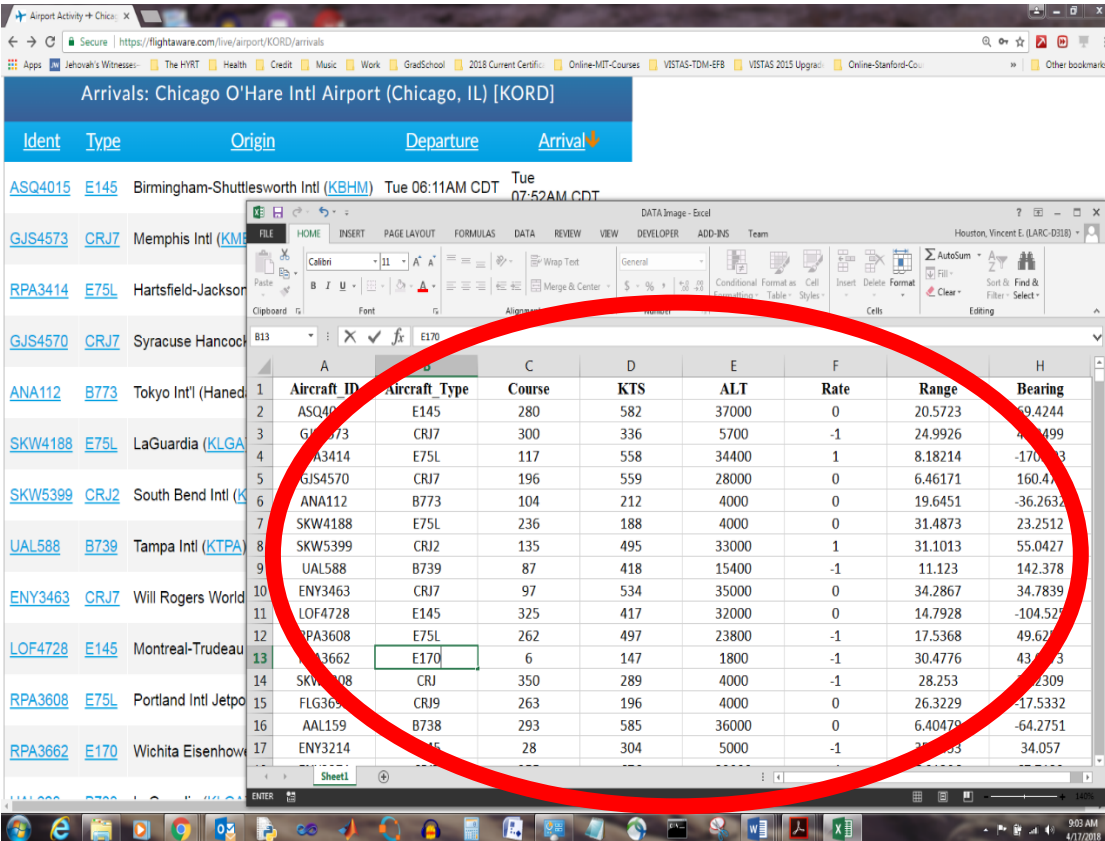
Airport Activity ✈ Chica ×

← → C  Secure | https://flightaware.com/live/airport/KORD/arrivals

Apps  Jehovah's Witnesses  The HYRT  Health  Credit  Music  Work  GradSchool  2018 Current Certific  Online-MIT-Courses  VISTAS-TDM-EFB  VISTAS 2015 Upgrad  Online-Stanford-Cou  »  Other bookmarks

Arrivals: Chicago O'Hare Intl Airport (Chicago, IL) [KORD]

Ident  Type  Origin  Departure  Arrival

ASQ4015  E145  Birmingham-Shuttlesworth Intl (KBHM)  Tue 06:11AM CDT  Tue 07:52AM CDT
GJS4573  CRJ7  Memphis Intl (KME
RPA3414  E75L  Hartsfield-Jackson
GJS4570  CRJ7  Syracuse Hancock
ANA112  B773  Tokyo Int'l (Haned
SKW4188  E75L  LaGuardia (KLGA
SKW5399  CRJ2  South Bend Intl (K
UAL588  B739  Tampa Intl (KTPA
ENY3463  CRJ7  Will Rogers World
LOF4728  E145  Montreal-Trudeau
RPA3608  E75L  Portland Intl Jetpo
RPA3662  E170  Wichita Eisenhowe

DATA Image - Excel  ? – □ ×
FILE  HOME  INSERT  PAGE LAYOUT  FORMULAS  DATA  REVIEW  VIEW  DEVELOPER  ADD-INS  Team  Houston, Vincent E. (LARC-D318)
Paste  Calibri  11  Wrap Text  General  Merge & Center  Conditional Formatting  Format as Table  Cell Styles  Insert  Delete  Format  AutoSum  Fill  Clear  Sort & Filter  Find & Select
Clipboard  Font  Alignment  Number  Cells  Editing
B13  fx  E170

| | A | B | C | D | E | F | G | H |
|---|---|---|---|---|---|---|---|---|
| 1 | Aircraft_ID | Aircraft_Type | Course | KTS | ALT | Rate | Range | Bearing |
| 2 | ASQ40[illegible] | E145 | 280 | 582 | 37000 | 0 | 20.5723 | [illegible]9.4244 |
| 3 | G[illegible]573 | CRJ7 | 300 | 336 | 5700 | -1 | 24.9926 | 4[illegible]499 |
| 4 | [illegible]A3414 | E75L | 117 | 558 | 34400 | 1 | 8.18214 | -170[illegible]3 |
| 5 | GJS4570 | CRJ7 | 196 | 559 | 28000 | 0 | 6.46171 | 160.4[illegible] |
| 6 | ANA112 | B773 | 104 | 212 | 4000 | 0 | 19.6451 | -36.2632 |
| 7 | SKW4188 | E75L | 236 | 188 | 4000 | 0 | 31.4873 | 23.2512 |
| 8 | SKW5399 | CRJ2 | 135 | 495 | 33000 | 1 | 31.1013 | 55.0427 |
| 9 | UAL588 | B739 | 87 | 418 | 15400 | -1 | 11.123 | 142.378 |
| 10 | ENY3463 | CRJ7 | 97 | 534 | 35000 | 0 | 34.2867 | 34.7839 |
| 11 | LOF4728 | E145 | 325 | 417 | 32000 | 0 | 14.7928 | -104.525 |
| 12 | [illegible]PA3608 | E75L | 262 | 497 | 23800 | -1 | 17.5368 | 49.62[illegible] |
| 13 | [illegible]3662 | E170 | 6 | 147 | 1800 | -1 | 30.4776 | 43.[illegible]3 |
| 14 | SKW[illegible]08 | CRJ | 350 | 289 | 4000 | -1 | 28.253 | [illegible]309 |
| 15 | FLG36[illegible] | CRJ9 | 263 | 196 | 4000 | 0 | 26.3229 | -17.5332 |
| 16 | AAL159 | B738 | 293 | 585 | 36000 | 0 | 6.40479 | -64.2751 |
| 17 | ENY3214 | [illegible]5 | 28 | 304 | 5000 | -1 | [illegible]3 | 34.057 |

Sheet1
ENTER  140%
9:03 AM 4/17/2018